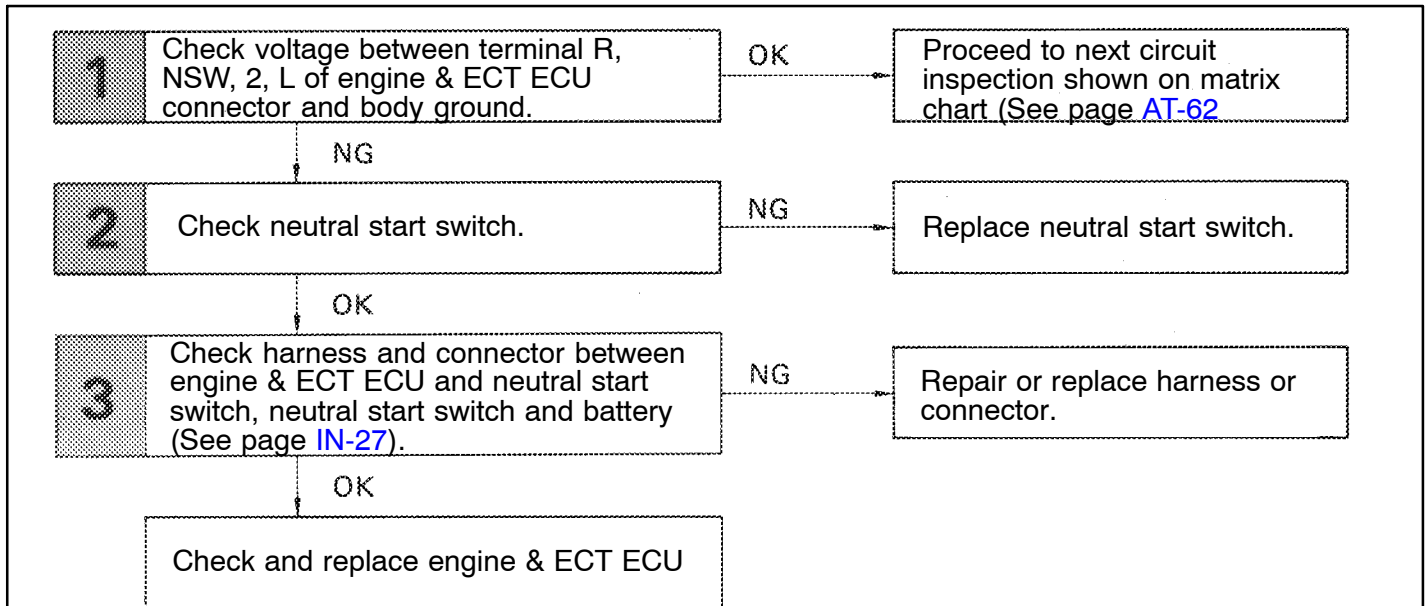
1 Check voltage between terminal R, NSW, 2, L of engine & ECT ECU connector and body ground.

OK

Proceed to next circuit inspection shown on matrix chart (See page AT-62

NG

2 Check neutral start switch.

NG

Replace neutral start switch.

OK

3 Check harness and connector between engine & ECT ECU and neutral start switch, neutral start switch and battery (See page IN-27).

NG

Repair or replace harness or connector.

OK

Check and replace engine & ECT ECU